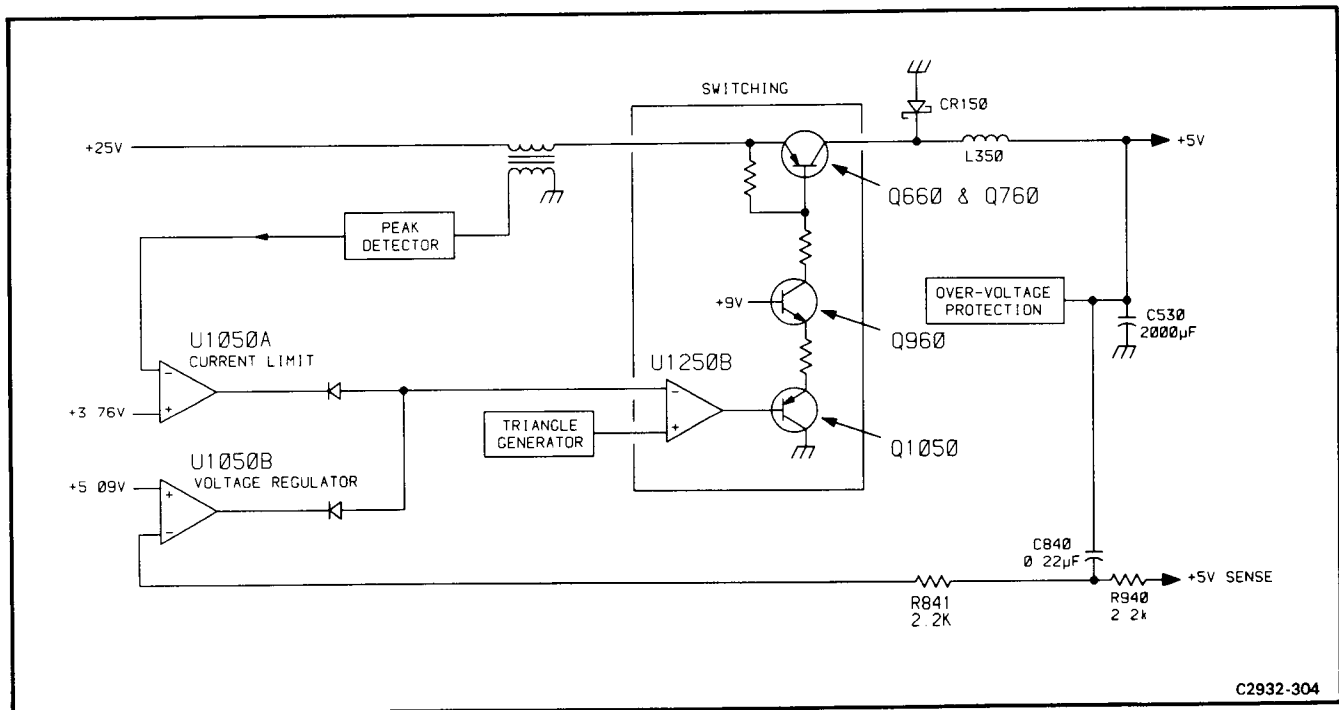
SWITCHING

CR15Ø

+25V

L35Ø

+5V

Q66Ø & Q76Ø

PEAK DETECTOR

+9V

OVER-VOLTAGE PROTECTION

C53Ø 2000µF

Q96Ø

U1Ø5ØA CURRENT LIMIT

U125ØB

+3 76V

TRIANGLE GENERATOR

Q1Ø5Ø

U1Ø5ØB VOLTAGE REGULATOR

+5 Ø9V

C84Ø Ø 22µF

+5V SENSE

R841 2.2K

R94Ø 2 2k

C2932-304